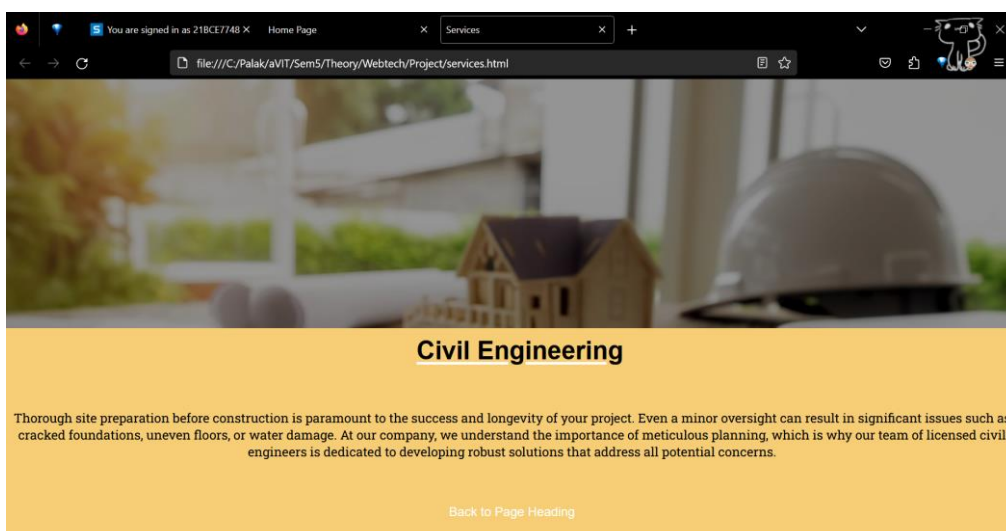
You are signed in as 21BCE7748 ×

Home Page ×

Services ×

+

file:///C:/Palak/aVIT/Sem5/Theory/Webtech/Project/services.html

Civil Engineering

Thorough site preparation before construction is paramount to the success and longevity of your project. Even a minor oversight can result in significant issues such as cracked foundations, uneven floors, or water damage. At our company, we understand the importance of meticulous planning, which is why our team of licensed civil engineers is dedicated to developing robust solutions that address all potential concerns.

Back to Page Heading